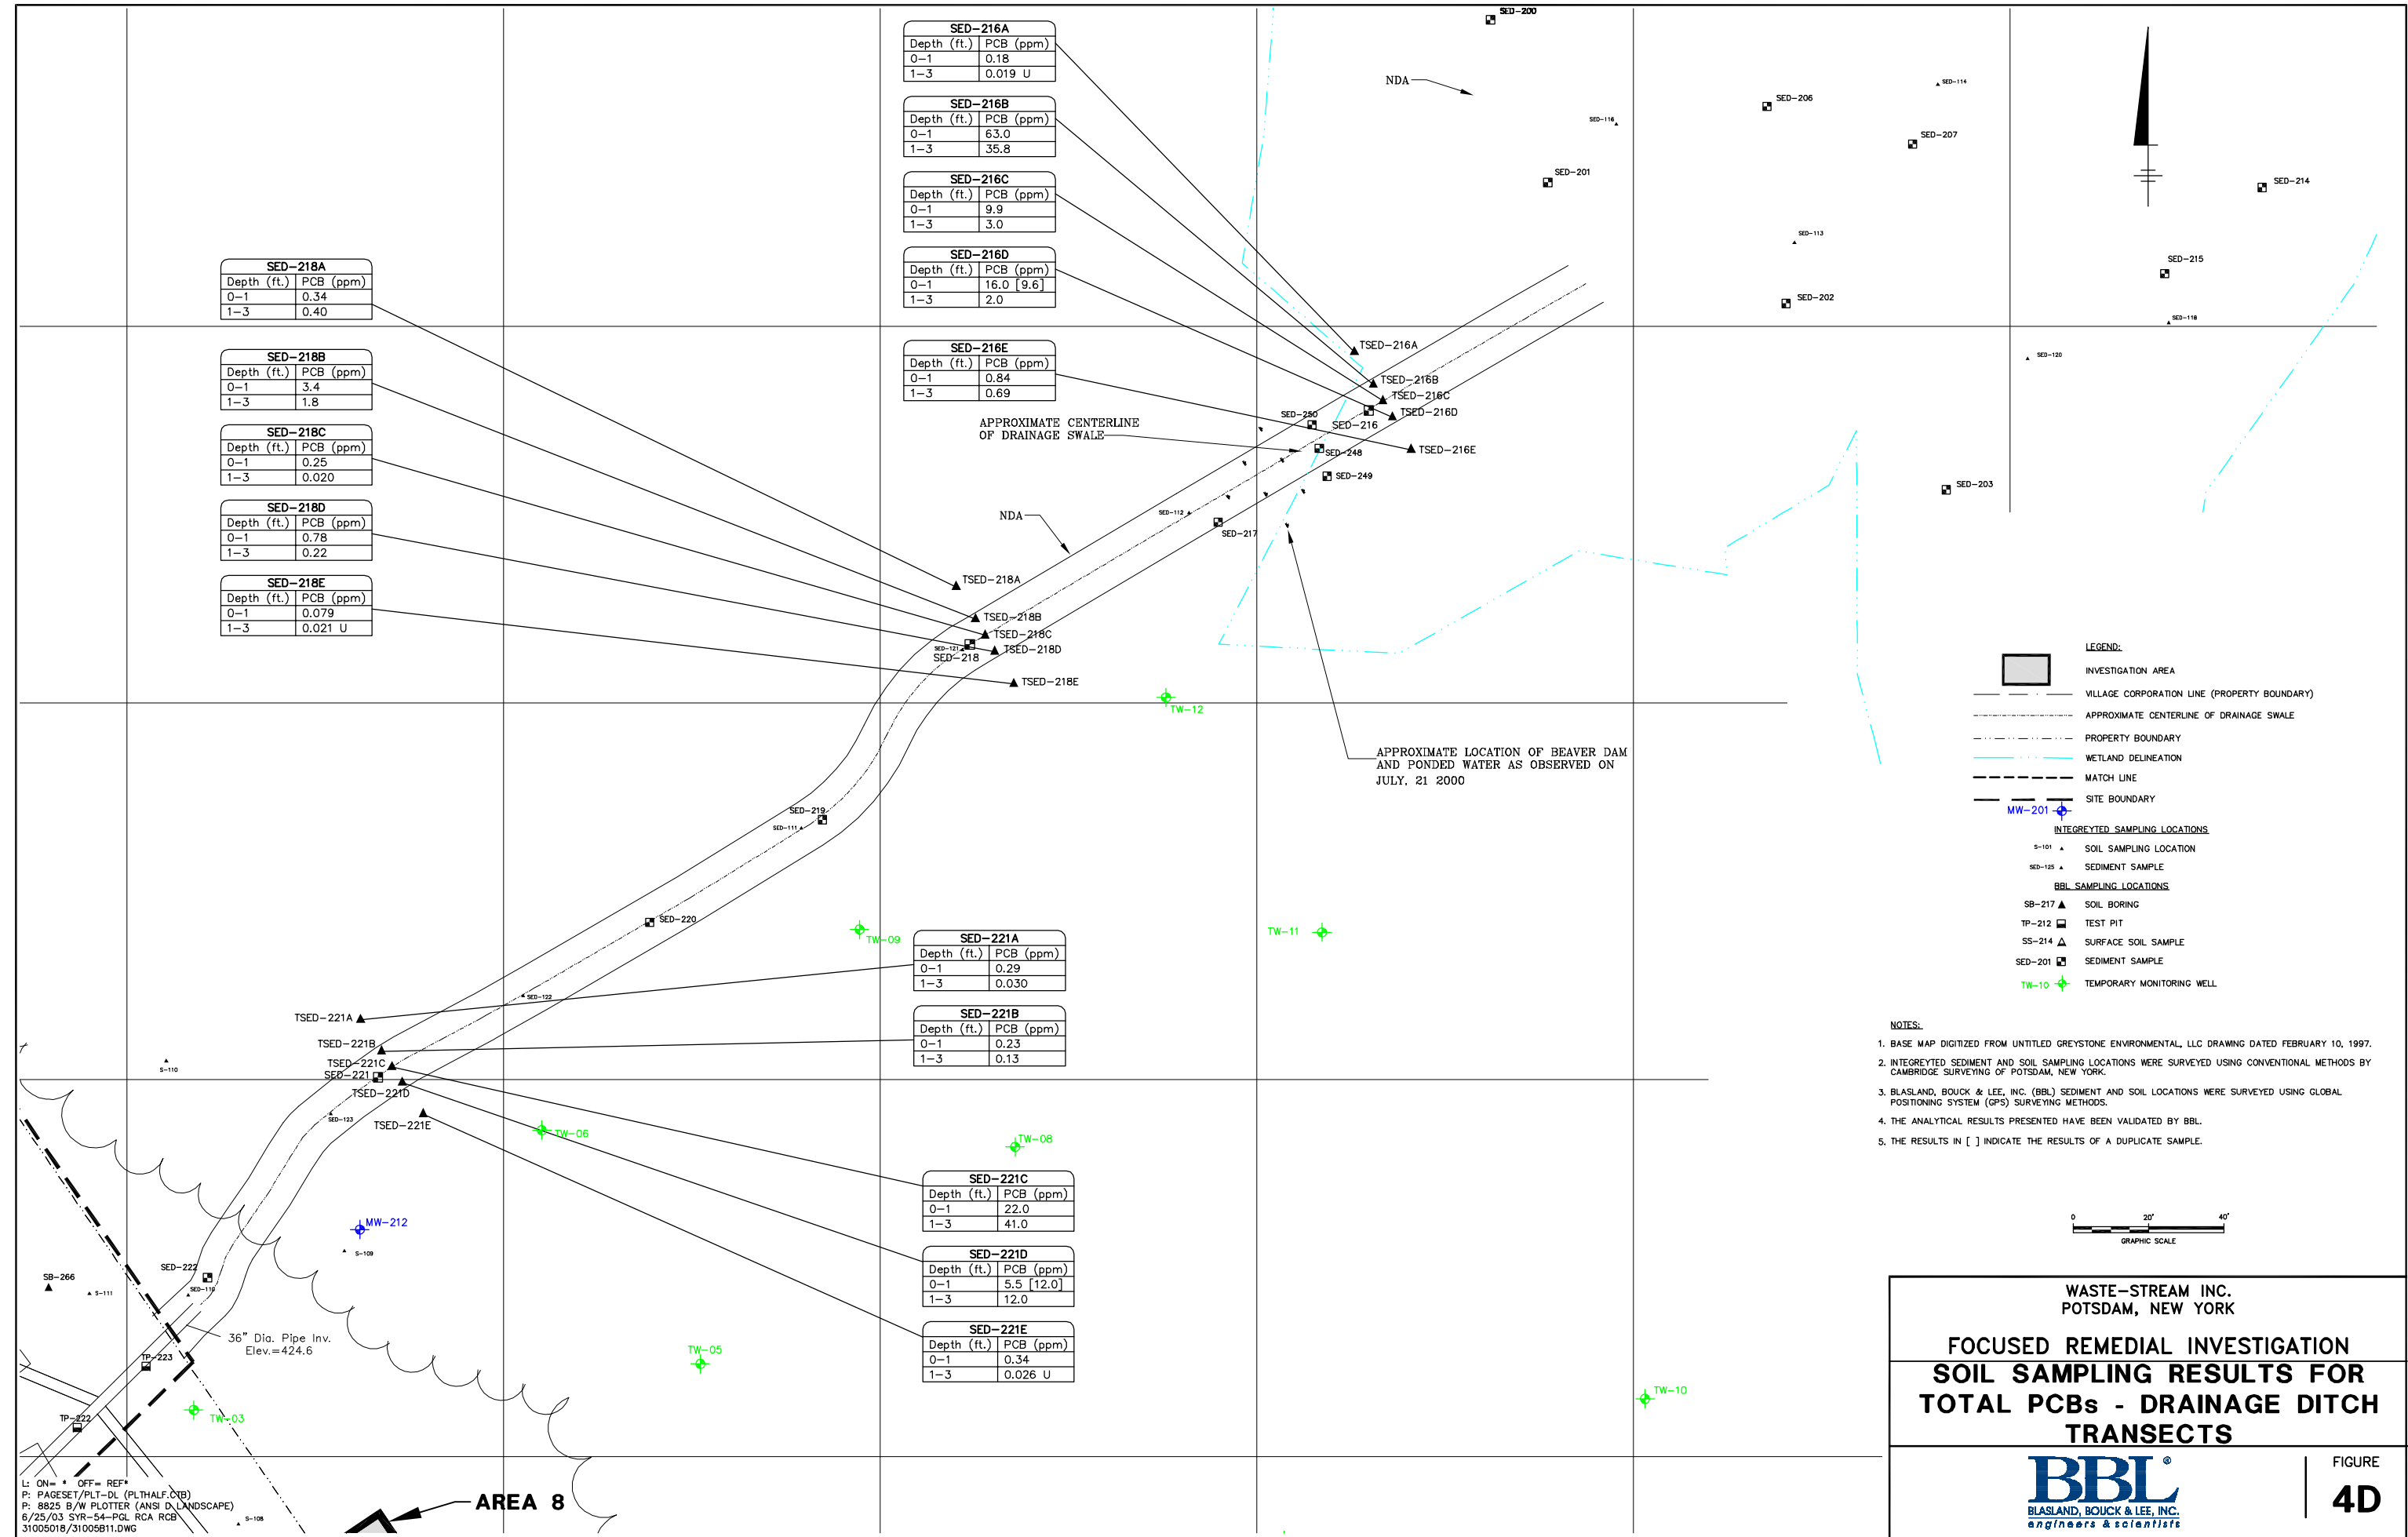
SED-216A

| Depth (ft.) | PCB (ppm) |
|---|---|
| 0-1 | 0.18 |
| 1-3 | 0.019 U |

SED-216B

| Depth (ft.) | PCB (ppm) |
|---|---|
| 0-1 | 63.0 |
| 1-3 | 35.8 |

SED-216C

| Depth (ft.) | PCB (ppm) |
|---|---|
| 0-1 | 9.9 |
| 1-3 | 3.0 |

SED-216D

| Depth (ft.) | PCB (ppm) |
|---|---|
| 0-1 | 16.0 [9.6] |
| 1-3 | 2.0 |

SED-216E

| Depth (ft.) | PCB (ppm) |
|---|---|
| 0-1 | 0.84 |
| 1-3 | 0.69 |

SED-218A

| Depth (ft.) | PCB (ppm) |
|---|---|
| 0-1 | 0.34 |
| 1-3 | 0.40 |

SED-218B

| Depth (ft.) | PCB (ppm) |
|---|---|
| 0-1 | 3.4 |
| 1-3 | 1.8 |

SED-218C

| Depth (ft.) | PCB (ppm) |
|---|---|
| 0-1 | 0.25 |
| 1-3 | 0.020 |

SED-218D

| Depth (ft.) | PCB (ppm) |
|---|---|
| 0-1 | 0.78 |
| 1-3 | 0.22 |

SED-218E

| Depth (ft.) | PCB (ppm) |
|---|---|
| 0-1 | 0.079 |
| 1-3 | 0.021 U |

SED-221A

| Depth (ft.) | PCB (ppm) |
|---|---|
| 0-1 | 0.29 |
| 1-3 | 0.030 |

SED-221B

| Depth (ft.) | PCB (ppm) |
|---|---|
| 0-1 | 0.23 |
| 1-3 | 0.13 |

SED-221C

| Depth (ft.) | PCB (ppm) |
|---|---|
| 0-1 | 22.0 |
| 1-3 | 41.0 |

SED-221D

| Depth (ft.) | PCB (ppm) |
|---|---|
| 0-1 | 5.5 [12.0] |
| 1-3 | 12.0 |

SED-221E

| Depth (ft.) | PCB (ppm) |
|---|---|
| 0-1 | 0.34 |
| 1-3 | 0.026 U |

SED-200 NDA SED-116 SED-206 SED-114 SED-207 SED-201 SED-214 SED-113 SED-215 SED-202 SED-118 SED-120 TSED-216A TSED-216B TSED-216C TSED-216D TSED-216E SED-250 SED-216 SED-248 SED-249 SED-203
APPROXIMATE CENTERLINE OF DRAINAGE SWALE
NDA SED-112 SED-217 TSED-218A TSED-218B TSED-218C TSED-218D SED-121 SED-218 TSED-218E TW-12
APPROXIMATE LOCATION OF BEAVER DAM AND PONDED WATER AS OBSERVED ON JULY, 21 2000
SED-219 SED-111 SED-220 TW-09 TW-11 SED-122 TSED-221A TSED-221B TSED-221C SED-221 TSED-221D S-110 SED-123 TSED-221E TW-06 TW-08 MW-212 S-109 SB-266 SED-222 S-111 SED-110 36" Dia. Pipe Inv. Elev.=424.6 TP-223 TW-05 TP-222 TW-03 TW-10 AREA 8 S-108

LEGEND:
INVESTIGATION AREA
VILLAGE CORPORATION LINE (PROPERTY BOUNDARY)
APPROXIMATE CENTERLINE OF DRAINAGE SWALE
PROPERTY BOUNDARY
WETLAND DELINEATION
MATCH LINE
SITE BOUNDARY
MW-201
INTEGREYTED SAMPLING LOCATIONS
S-101 SOIL SAMPLING LOCATION
SED-125 SEDIMENT SAMPLE
BBL SAMPLING LOCATIONS
SB-217 SOIL BORING
TP-212 TEST PIT
SS-214 SURFACE SOIL SAMPLE
SED-201 SEDIMENT SAMPLE
TW-10 TEMPORARY MONITORING WELL

NOTES:
1. BASE MAP DIGITIZED FROM UNTITLED GREYSTONE ENVIRONMENTAL, LLC DRAWING DATED FEBRUARY 10, 1997.
2. INTEGREYTED SEDIMENT AND SOIL SAMPLING LOCATIONS WERE SURVEYED USING CONVENTIONAL METHODS BY CAMBRIDGE SURVEYING OF POTSDAM, NEW YORK.
3. BLASLAND, BOUCK & LEE, INC. (BBL) SEDIMENT AND SOIL LOCATIONS WERE SURVEYED USING GLOBAL POSITIONING SYSTEM (GPS) SURVEYING METHODS.
4. THE ANALYTICAL RESULTS PRESENTED HAVE BEEN VALIDATED BY BBL.
5. THE RESULTS IN [ ] INDICATE THE RESULTS OF A DUPLICATE SAMPLE.

0 20' 40'
GRAPHIC SCALE

WASTE-STREAM INC.
POTSDAM, NEW YORK
FOCUSED REMEDIAL INVESTIGATION
SOIL SAMPLING RESULTS FOR TOTAL PCBs - DRAINAGE DITCH TRANSECTS
BBL BLASLAND, BOUCK & LEE, INC. engineers & scientists
FIGURE 4D

L: ON=* OFF= REF*
P: PAGESET/PLT-DL (PLTHALF.CTB)
P: 8825 B/W PLOTTER (ANSI D LANDSCAPE)
6/25/03 SYR-54-PGL RCA RCB
31005018/31005B11.DWG